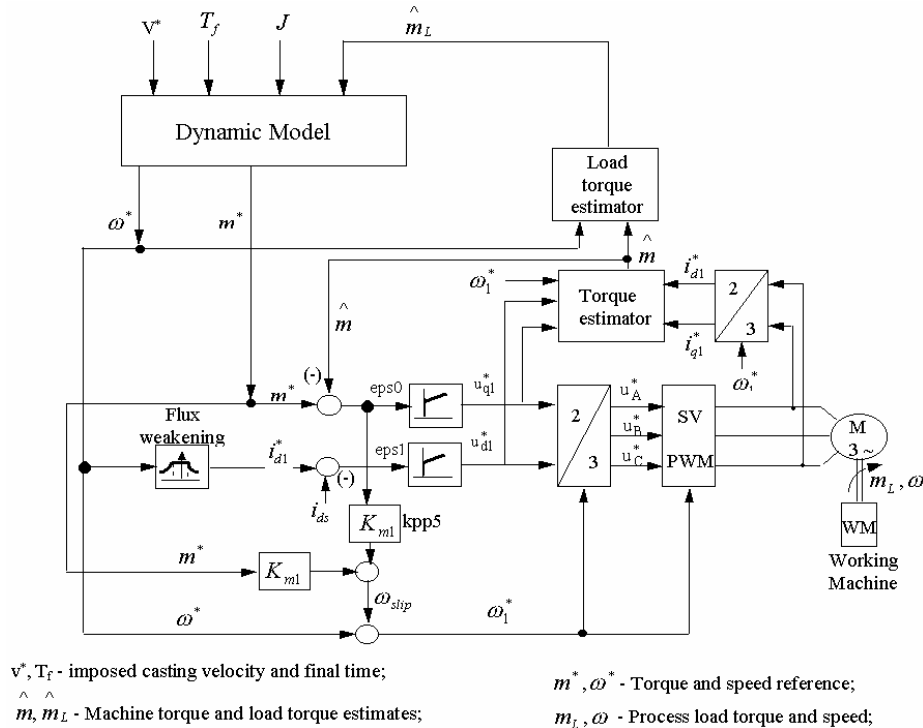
$V^*$ $T_f$ $J$ $\hat{m}_L$

Dynamic Model

Load torque estimator

$\omega^*$ $m^*$

$\hat{m}$

$\omega_1^*$

Torque estimator

$i_{d1}^*$

2 / 3

$i_{q1}^*$

$\omega_1^*$

$\hat{m}$

$m^*$ (-)

eps0 $u_{q1}^*$

Flux weakening

$i_{d1}^*$ (-)

eps1 $u_{d1}^*$

$i_{ds}$

$K_{m1}$ kpp5

2 / 3

$u_A^*$ $u_B^*$ $u_C^*$

SV PWM

M 3 ~

$m_L, \omega$

WM

Working Machine

$m^*$ $K_{m1}$

$\omega_{slip}$

$\omega^*$ $\omega_1^*$

$v^*, T_f$ - imposed casting velocity and final time;

$\hat{m}, \hat{m}_L$ - Machine torque and load torque estimates;

$m^*, \omega^*$ - Torque and speed reference;

$m_L, \omega$ - Process load torque and speed;